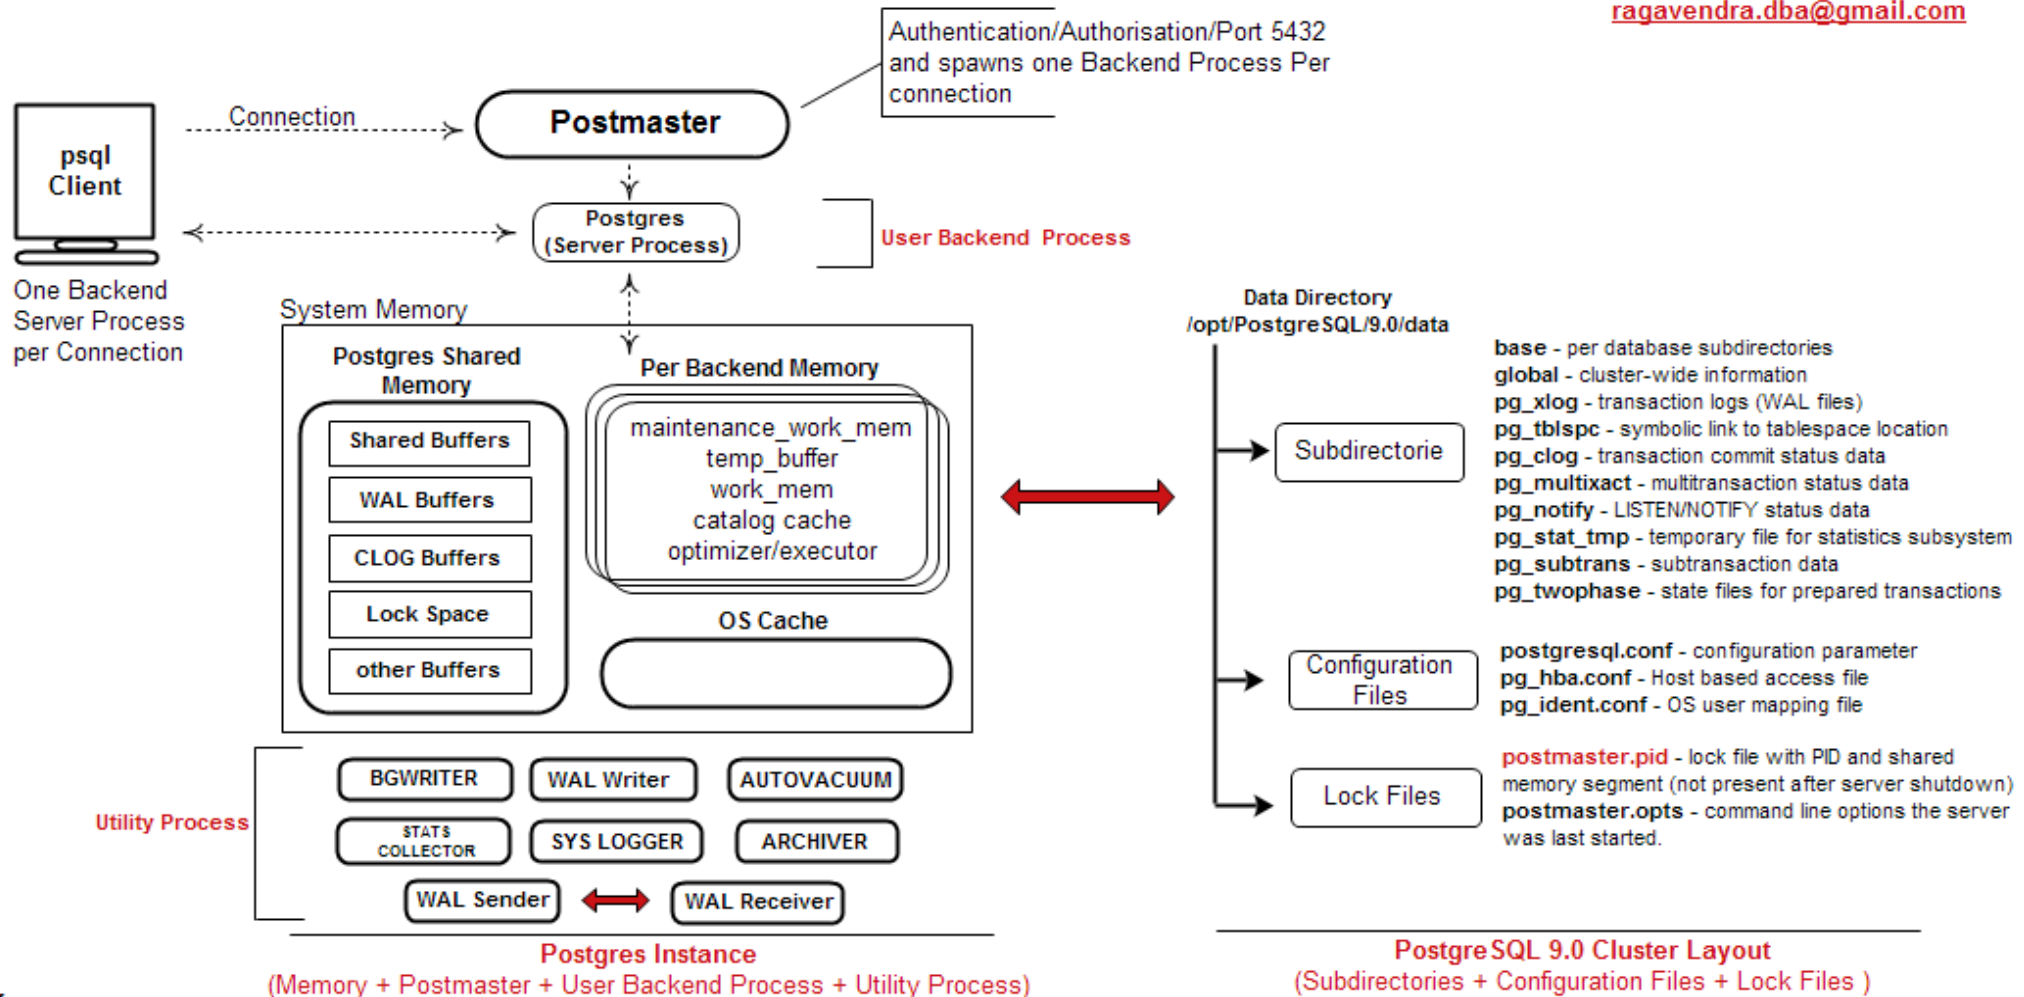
ragavendra.dba@gmail.com

Authentication/Authorisation/Port 5432 and spawns one Backend Process Per connection

psql Client

Connection

Postmaster

Postgres (Server Process)

User Backend Process

One Backend Server Process per Connection

System Memory

Postgres Shared Memory

Shared Buffers

WAL Buffers

CLOG Buffers

Lock Space

other Buffers

Per Backend Memory

maintenance_work_mem
temp_buffer
work_mem
catalog cache
optimizer/executor

OS Cache

Data Directory
/opt/PostgreSQL/9.0/data

Subdirectorie

base - per database subdirectories
global - cluster-wide information
pg_xlog - transaction logs (WAL files)
pg_tblspc - symbolic link to tablespace location
pg_clog - transaction commit status data
pg_multixact - multitransaction status data
pg_notify - LISTEN/NOTIFY status data
pg_stat_tmp - temporary file for statistics subsystem
pg_subtrans - subtransaction data
pg_twophase - state files for prepared transactions

Configuration Files

postgresql.conf - configuration parameter
pg_hba.conf - Host based access file
pg_ident.conf - OS user mapping file

Lock Files

postmaster.pid - lock file with PID and shared memory segment (not present after server shutdown)
postmaster.opts - command line options the server was last started.

Utility Process

BGWRITER

WAL Writer

AUTOVACUUM

STATS COLLECTOR

SYS LOGGER

ARCHIVER

WAL Sender

WAL Receiver

Postgres Instance
(Memory + Postmaster + User Backend Process + Utility Process)

PostgreSQL 9.0 Cluster Layout
(Subdirectories + Configuration Files + Lock Files )